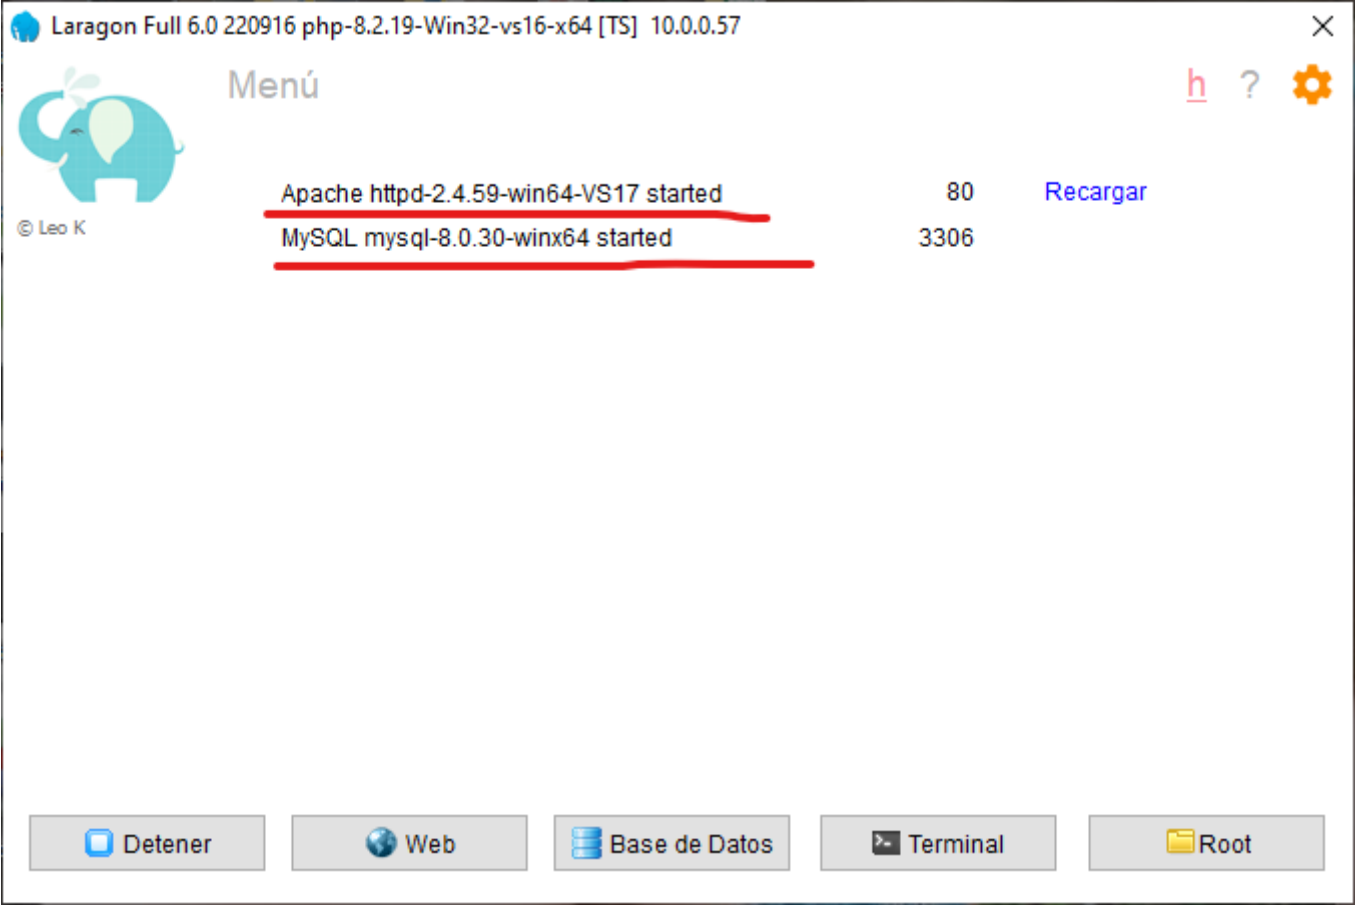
Laragon Full 6.0 220916 php-8.2.19-Win32-vs16-x64 [TS] 10.0.0.57

Menú

h ?

© Leo K

Apache httpd-2.4.59-win64-VS17 started 80 Recargar

MySQL mysql-8.0.30-winx64 started 3306

Detener

Web

Base de Datos

Terminal

Root